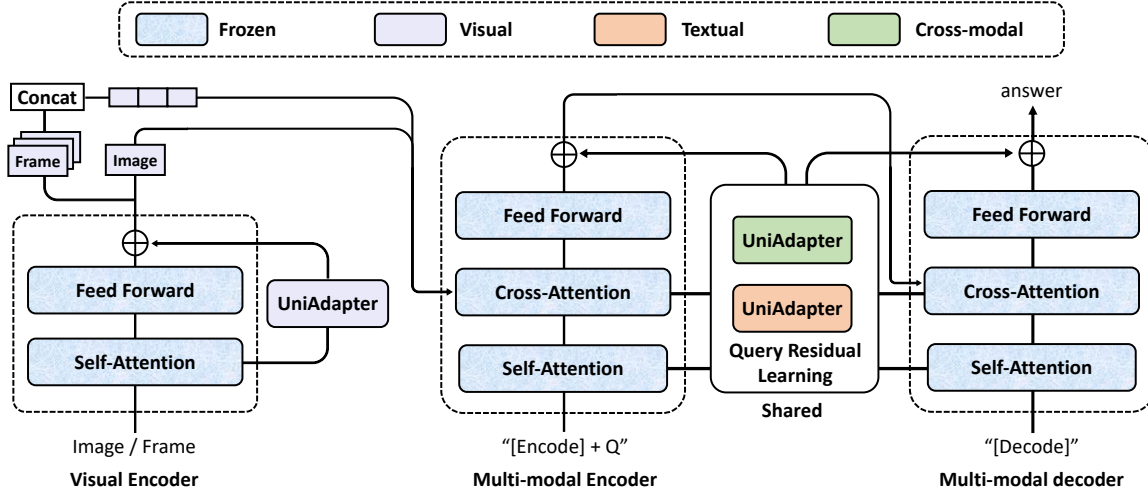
Frozen
Visual
Textual
Cross-modal

Concat
Frame
Image
Feed Forward
Self-Attention
UniAdapter
Image / Frame
Visual Encoder

Feed Forward
Cross-Attention
Self-Attention
"[Encode] + Q"
Multi-modal Encoder

UniAdapter
UniAdapter
Query Residual Learning
Shared

answer
Feed Forward
Cross-Attention
Self-Attention
"[Decode]"
Multi-modal decoder